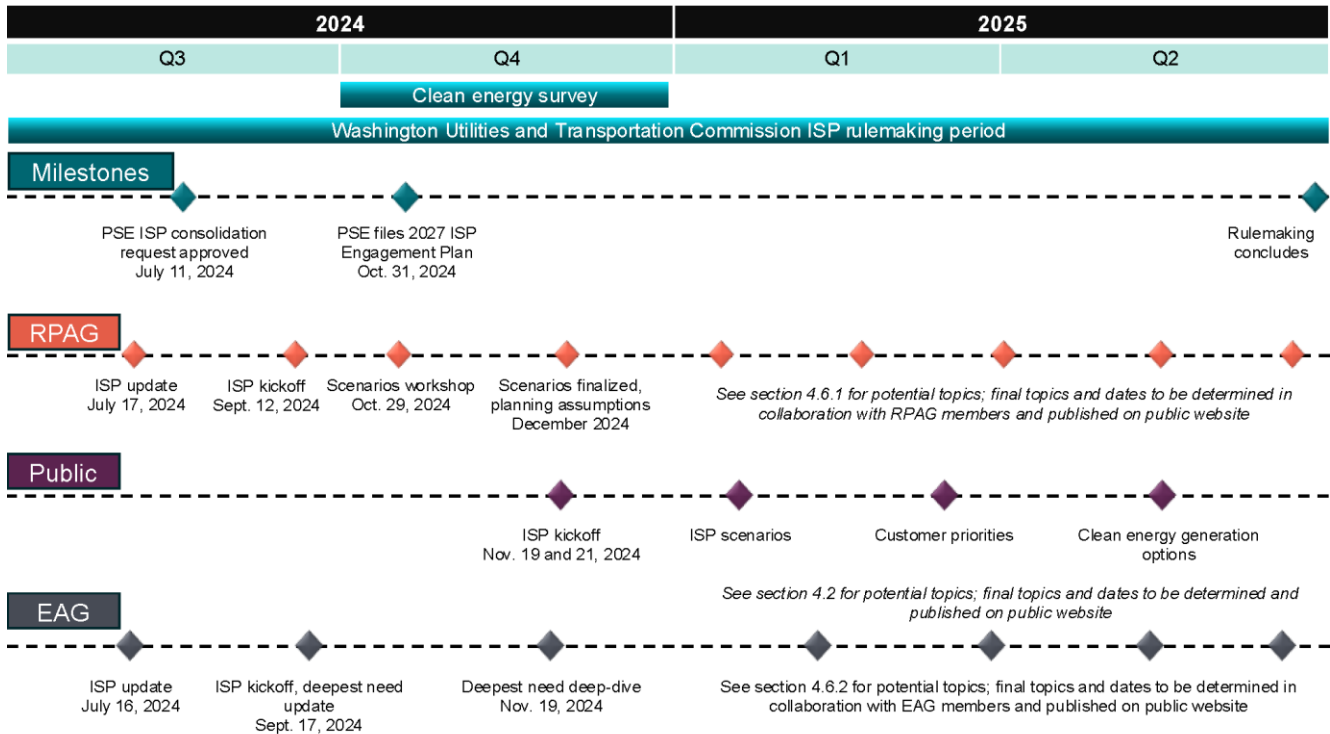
2024

2025

Q3

Q4

Q1

Q2

Clean energy survey

Washington Utilities and Transportation Commission ISP rulemaking period

Milestones

PSE ISP consolidation request approved July 11, 2024

PSE files 2027 ISP Engagement Plan Oct. 31, 2024

Rulemaking concludes

RPAG

ISP update July 17, 2024

ISP kickoff Sept. 12, 2024

Scenarios workshop Oct. 29, 2024

Scenarios finalized, planning assumptions December 2024

See section 4.6.1 for potential topics; final topics and dates to be determined in collaboration with RPAG members and published on public website

Public

ISP kickoff Nov. 19 and 21, 2024

ISP scenarios

Customer priorities

Clean energy generation options

See section 4.2 for potential topics; final topics and dates to be determined and published on public website

EAG

ISP update July 16, 2024

ISP kickoff, deepest need update Sept. 17, 2024

Deepest need deep-dive Nov. 19, 2024

See section 4.6.2 for potential topics; final topics and dates to be determined in collaboration with EAG members and published on public website